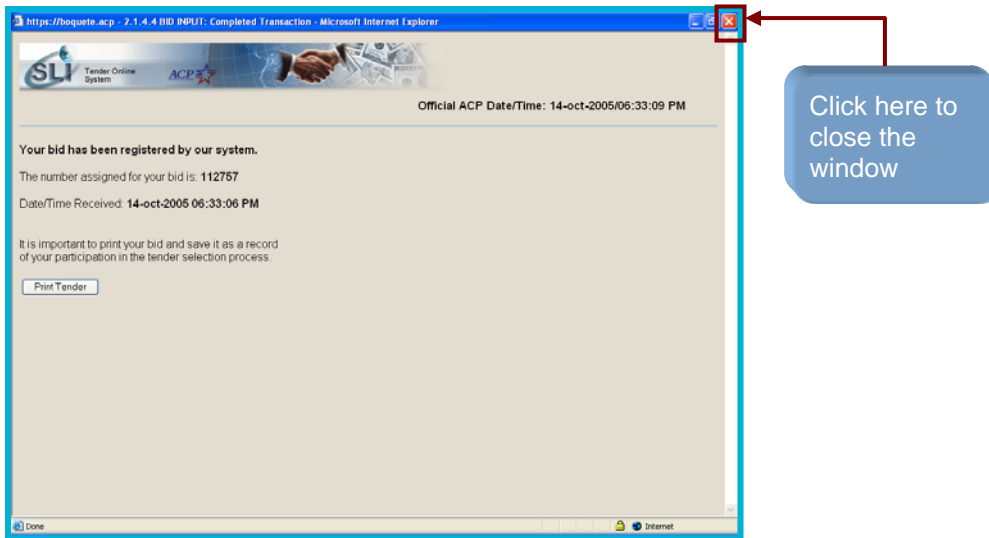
https://boquete.acp - 2.1.4.4 BID INPUT: Completed Transaction - Microsoft Internet Explorer

SLI Tender Online System ACP

Official ACP Date/Time: 14-oct-2005/06:33:09 PM

Your bid has been registered by our system.

The number assigned for your bid is: 112757

Date/Time Received: 14-oct-2005 06:33:06 PM

It is important to print your bid and save it as a record of your participation in the tender selection process.

Print Tender

Done

Internet

Click here to close the window